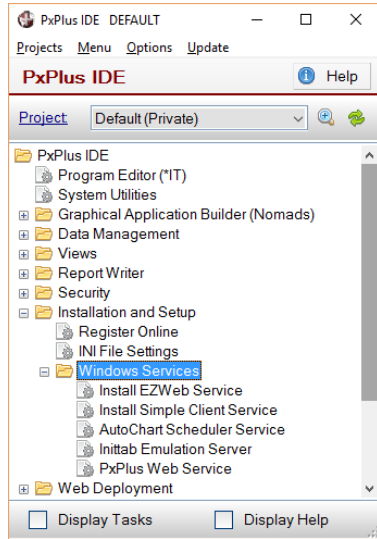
PxPlus IDE DEFAULT

Projects Menu Options Update

PxPlus IDE

Help

Project: Default (Private)

PxPlus IDE
Program Editor (*IT)
System Utilities
Graphical Application Builder (Nomads)
Data Management
Views
Report Writer
Security
Installation and Setup
Register Online
INI File Settings
Windows Services
Install EZWeb Service
Install Simple Client Service
AutoChart Scheduler Service
Inittab Emulation Server
PxPlus Web Service
Web Deployment

Display Tasks
Display Help